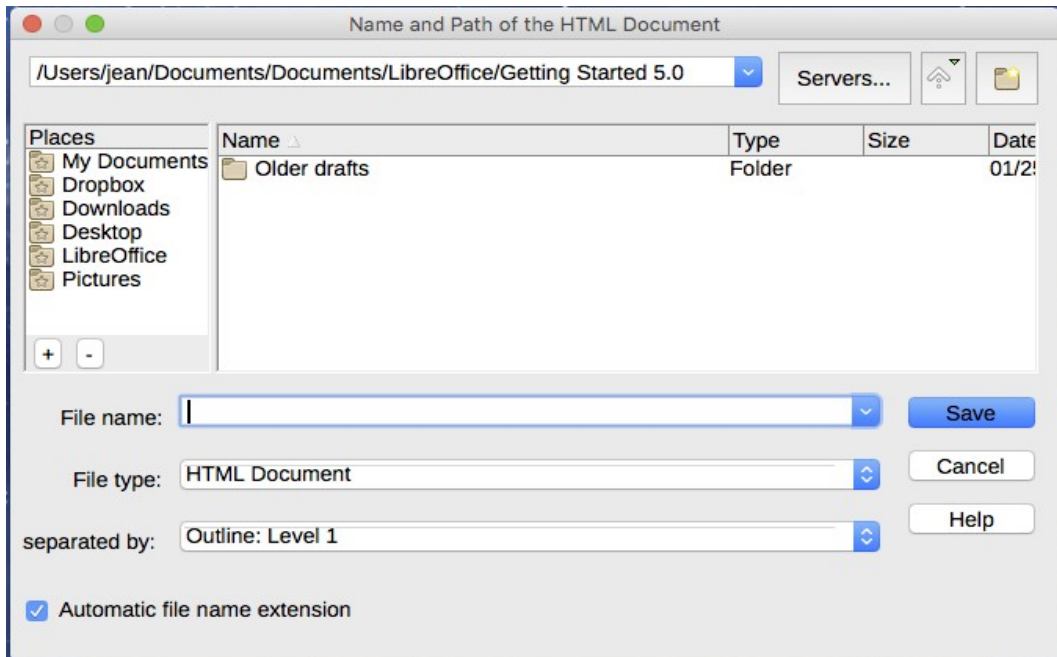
Name and Path of the HTML Document

/Users/jean/Documents/Documents/LibreOffice/Getting Started 5.0

Servers...

Places
My Documents
Dropbox
Downloads
Desktop
LibreOffice
Pictures

+ -

| Name | Type | Size | Date |
|---|---|---|---|
| Older drafts | Folder | | 01/2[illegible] |

File name:

Save

File type: HTML Document

Cancel

separated by: Outline: Level 1

Help

Automatic file name extension